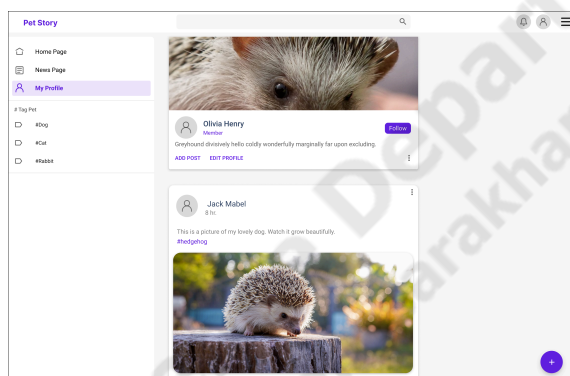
Pet Story

Home Page
News Page
My Profile

# Tag Pet
#Dog
#Cat
#Rabbit

Olivia Henry
Member
Follow
Greyhound divisively hello coldly wonderfully marginally far upon excluding.
ADD POST EDIT PROFILE

Jack Mabel
8 hr.
This is a picture of my lovely dog. Watch it grow beautifully.
#hedgehog

+